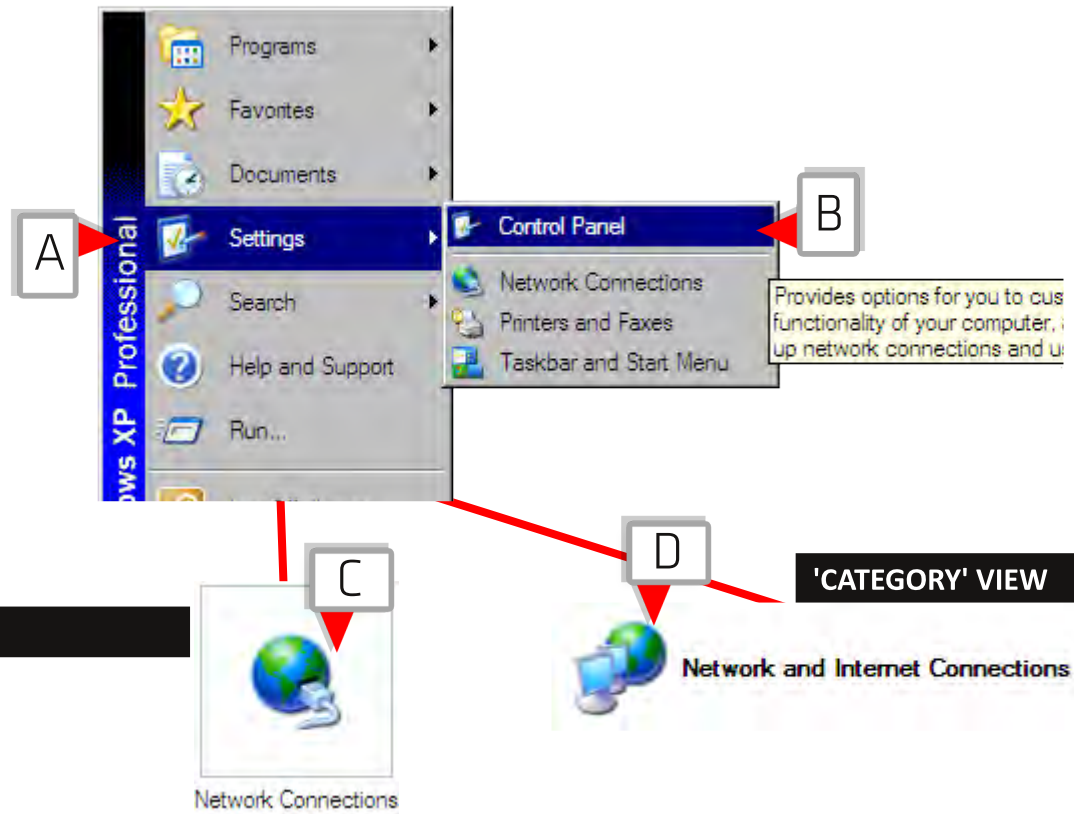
Programs
Favorites
Documents
Settings
Search
Help and Support
Run...
ows XP Professional
A
Control Panel
B
Network Connections
Printers and Faxes
Taskbar and Start Menu
Provides options for you to cus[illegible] functionality of your computer, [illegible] up network connections and u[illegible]
C
D
'CATEGORY' VIEW
Network and Internet Connections
Network Connections